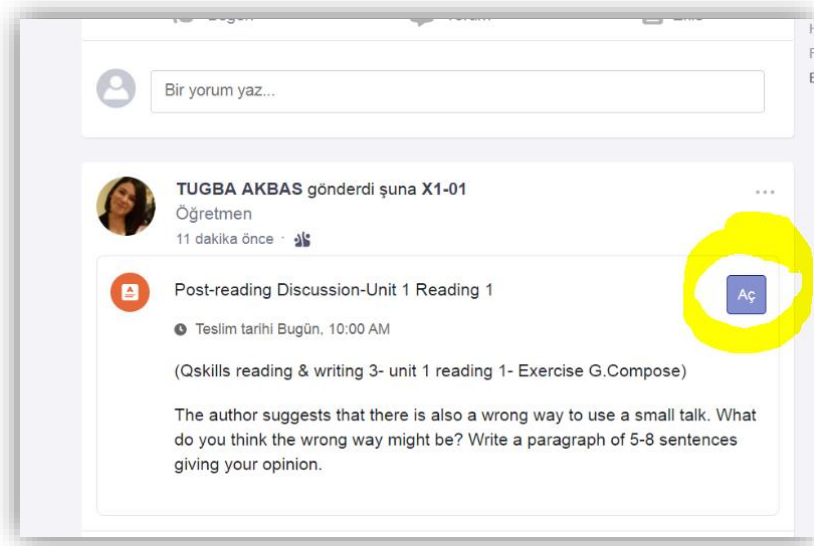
Bir yorum yaz...

TUGBA AKBAS gönderdi şuna X1-01
Öğretmen
11 dakika önce ·

Post-reading Discussion-Unit 1 Reading 1

Aç

Teslim tarihi Bugün, 10:00 AM

(Qskills reading & writing 3- unit 1 reading 1- Exercise G.Compose)

The author suggests that there is also a wrong way to use a small talk. What do you think the wrong way might be? Write a paragraph of 5-8 sentences giving your opinion.